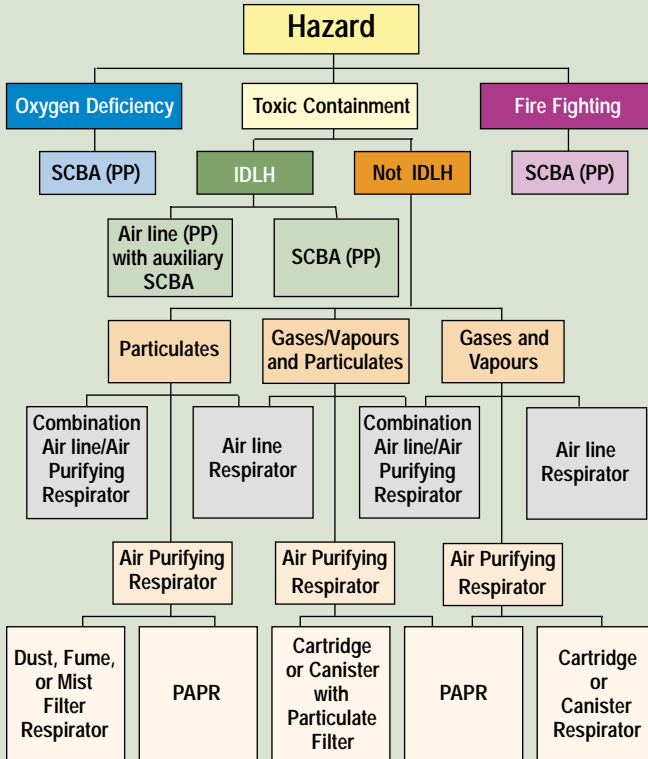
Hazard

Oxygen Deficiency

Toxic Containment

Fire Fighting

SCBA (PP)

IDLH

Not IDLH

SCBA (PP)

Air line (PP) with auxiliary SCBA

SCBA (PP)

Particulates

Gases/Vapours and Particulates

Gases and Vapours

Combination Air line/Air Purifying Respirator

Air line Respirator

Combination Air line/Air Purifying Respirator

Air line Respirator

Air Purifying Respirator

Air Purifying Respirator

Air Purifying Respirator

Dust, Fume, or Mist Filter Respirator

PAPR

Cartridge or Canister with Particulate Filter

PAPR

Cartridge or Canister Respirator